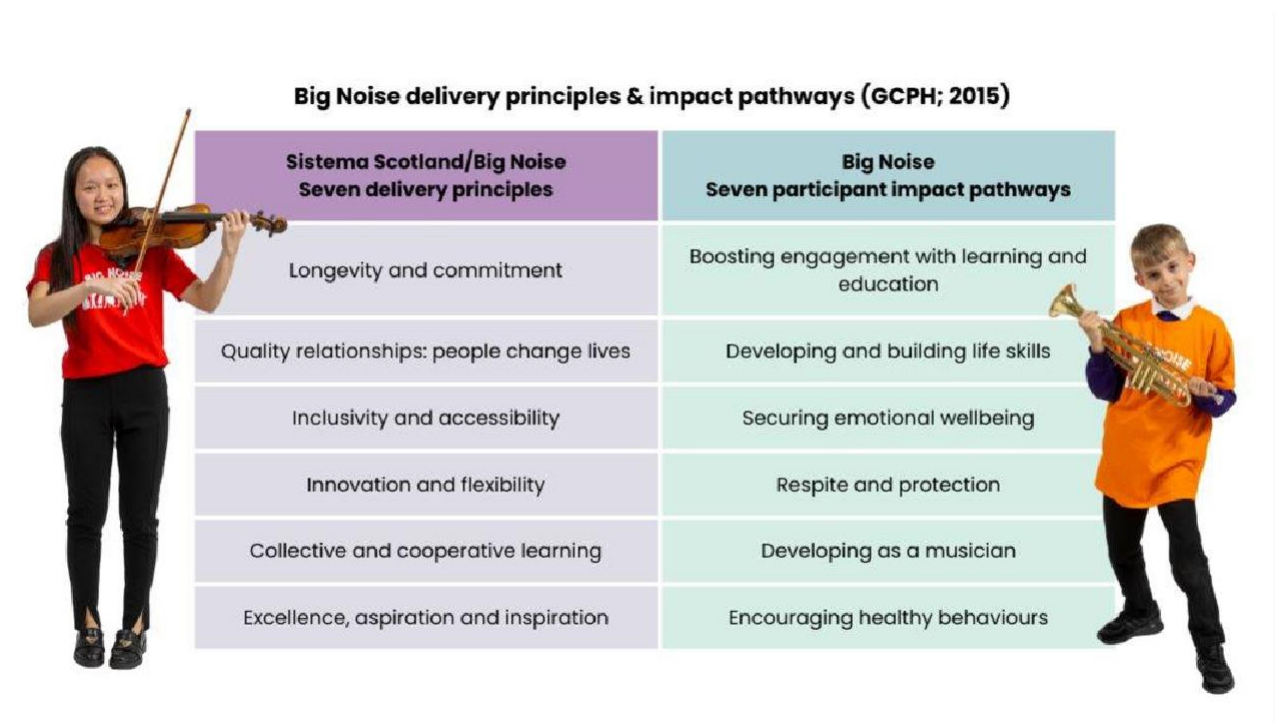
Big Noise delivery principles & impact pathways (GCPH; 2015)

| Sistema Scotland/Big Noise Seven delivery principles | Big Noise Seven participant impact pathways |
|---|---|
| Longevity and commitment | Boosting engagement with learning and education |
| Quality relationships: people change lives | Developing and building life skills |
| Inclusivity and accessibility | Securing emotional wellbeing |
| Innovation and flexibility | Respite and protection |
| Collective and cooperative learning | Developing as a musician |
| Excellence, aspiration and inspiration | Encouraging healthy behaviours |